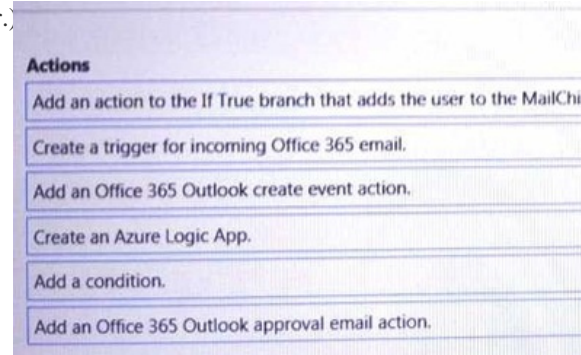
Actions

Add an action to the If True branch that adds the user to the MailChi

Create a trigger for incoming Office 365 email.

Add an Office 365 Outlook create event action.

Create an Azure Logic App.

Add a condition.

Add an Office 365 Outlook approval email action.